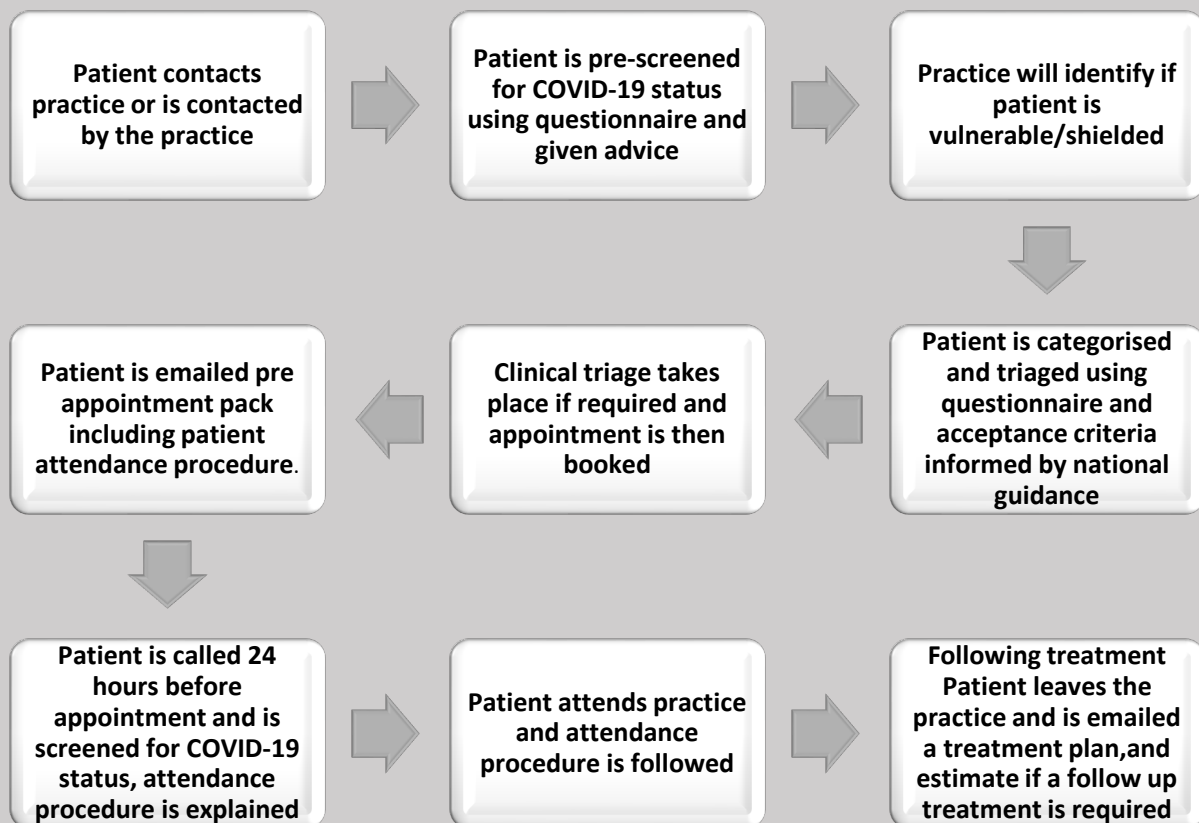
Patient contacts practice or is contacted by the practice

Patient is pre-screened for COVID-19 status using questionnaire and given advice

Practice will identify if patient is vulnerable/shielded

Patient is categorised and triaged using questionnaire and acceptance criteria informed by national guidance

Clinical triage takes place if required and appointment is then booked

Patient is emailed pre appointment pack including patient attendance procedure.

Patient is called 24 hours before appointment and is screened for COVID-19 status, attendance procedure is explained

Patient attends practice and attendance procedure is followed

Following treatment Patient leaves the practice and is emailed a treatment plan,and estimate if a follow up treatment is required